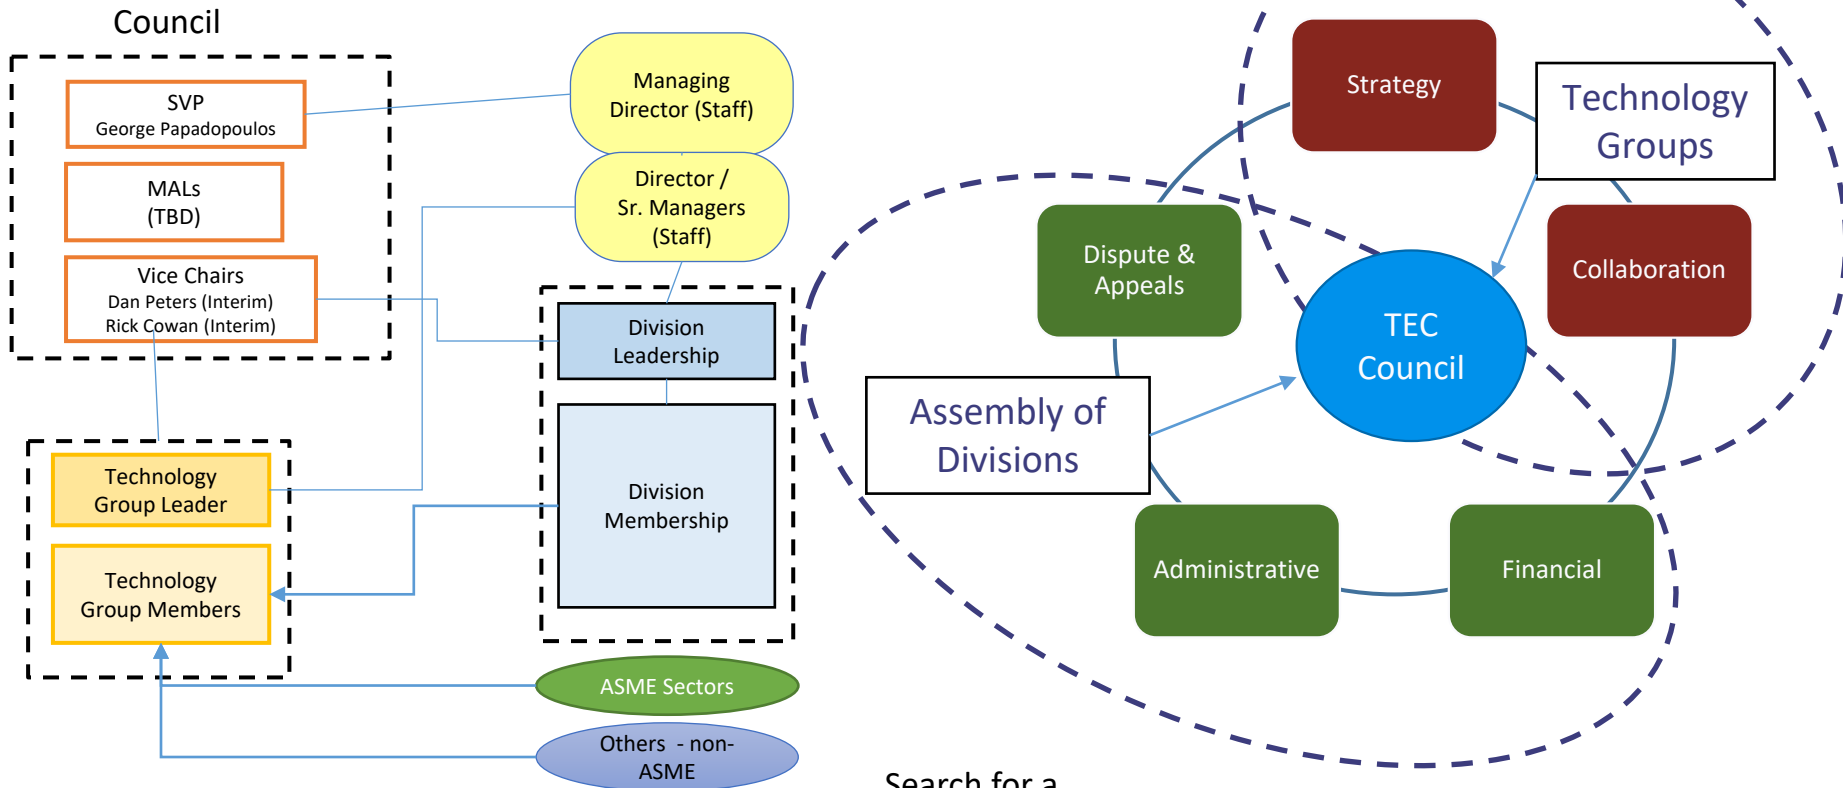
Council

SVP
George Papadopoulos

MALs
(TBD)

Vice Chairs
Dan Peters (Interim)
Rick Cowan (Interim)

Managing Director (Staff)

Director / Sr. Managers (Staff)

Division Leadership

Division Membership

Technology Group Leader

Technology Group Members

ASME Sectors

Others - non-ASME

Strategy

Technology Groups

Dispute & Appeals

Collaboration

TEC Council

Assembly of Divisions

Administrative

Financial

Search for a